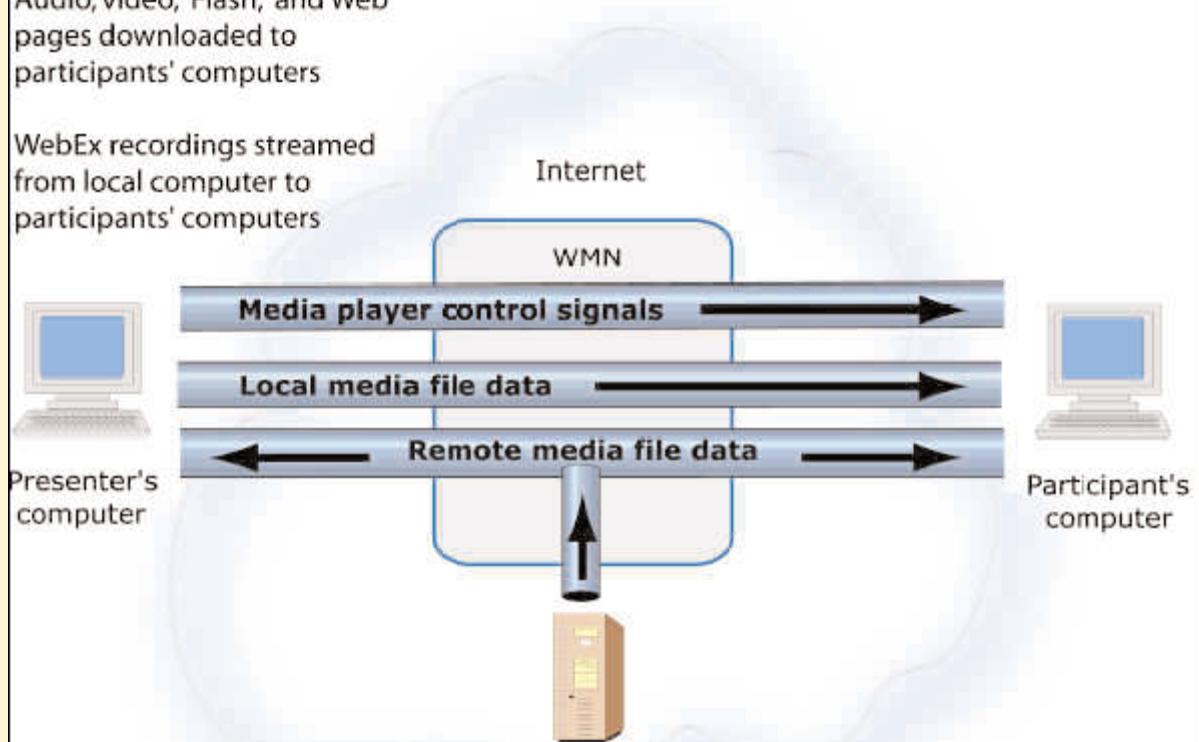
Audio, video, Flash, and Web pages downloaded to participants' computers

WebEx recordings streamed from local computer to participants' computers

Internet

WMN

Media player control signals

Local media file data

Remote media file data

Presenter's computer

Participant's computer